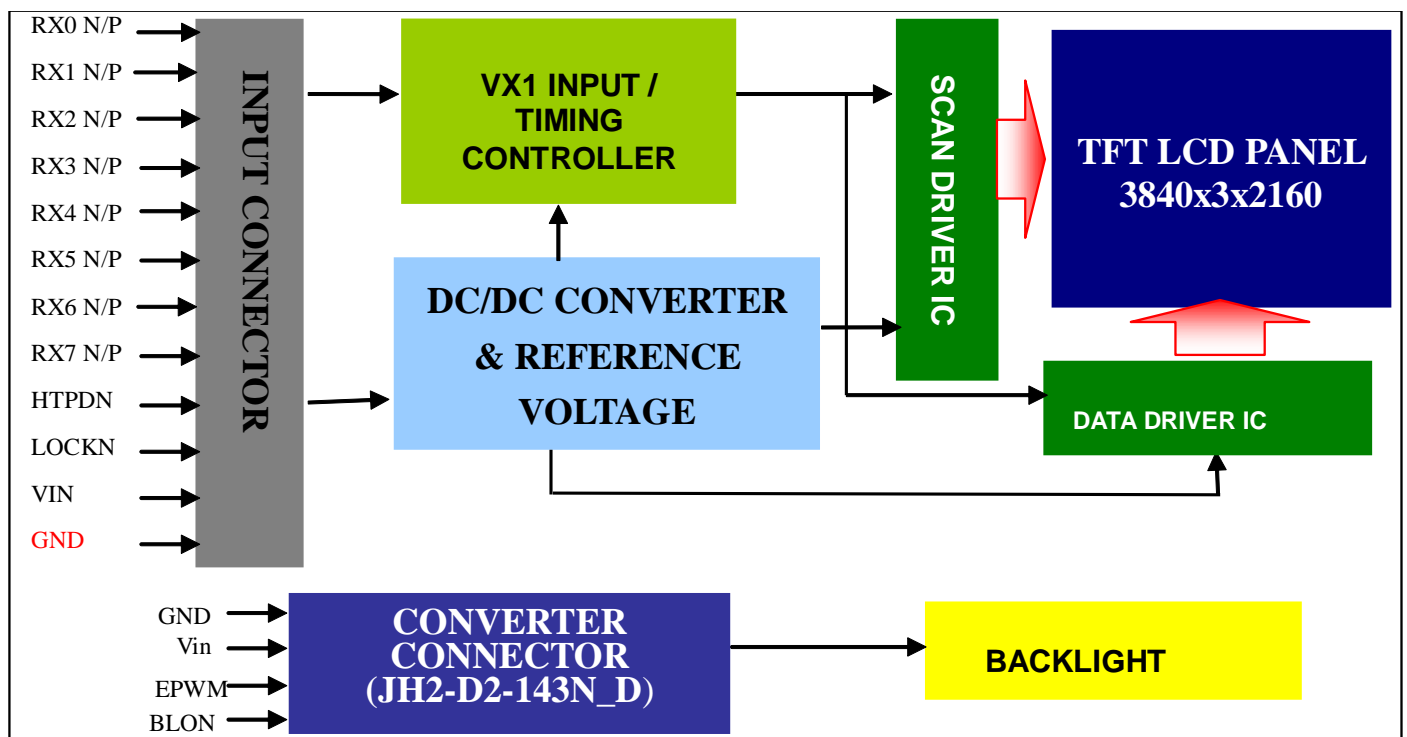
RX0 N/P
RX1 N/P
RX2 N/P
RX3 N/P
RX4 N/P
RX5 N/P
RX6 N/P
RX7 N/P
HTPDN
LOCKN
VIN
GND

INPUT CONNECTOR

VX1 INPUT / TIMING CONTROLLER

DC/DC CONVERTER & REFERENCE VOLTAGE

SCAN DRIVER IC

TFT LCD PANEL 3840x3x2160

DATA DRIVER IC

GND
Vin
EPWM
BLON

CONVERTER CONNECTOR (JH2-D2-143N_D)

BACKLIGHT